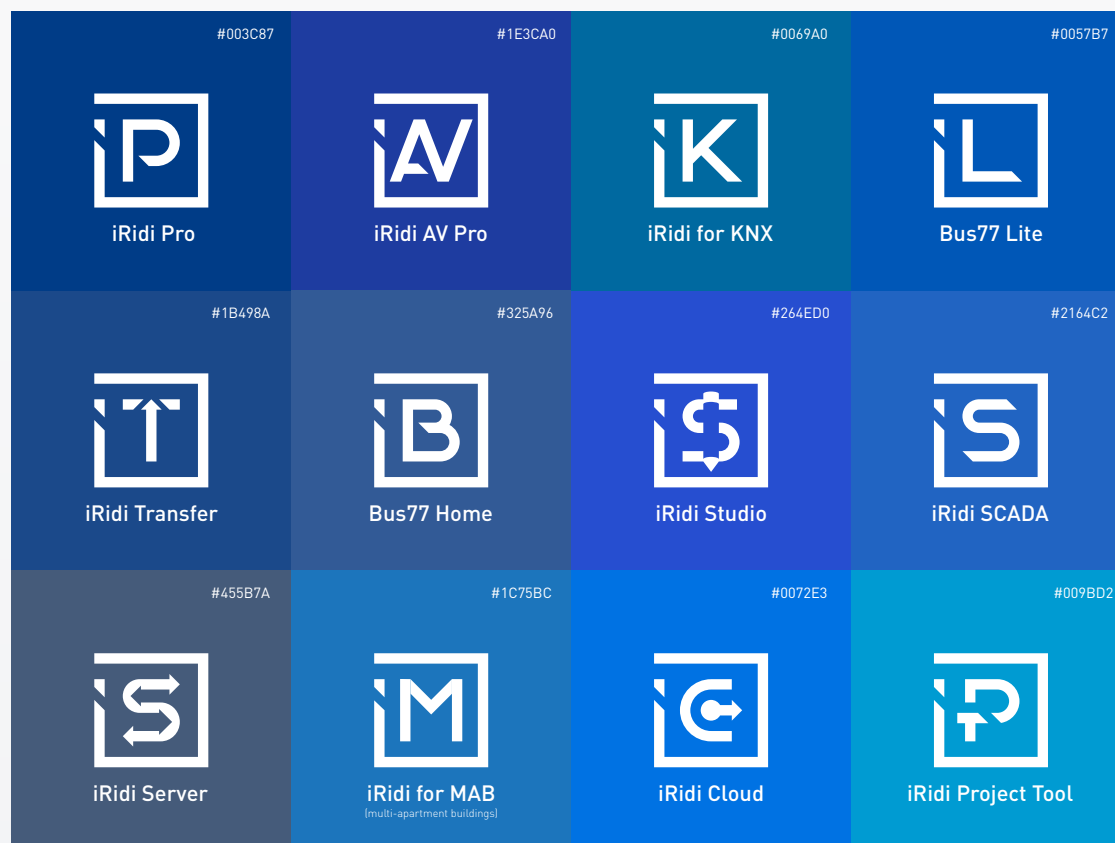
#003C87
iP
iRidi Pro

#1E3CA0
iAV
iRidi AV Pro

#0069A0
iK
iRidi for KNX

#0057B7
iL
Bus77 Lite

#1B498A
iT
iRidi Transfer

#325A96
iB
Bus77 Home

#264ED0
i$
iRidi Studio

#2164C2
iS
iRidi SCADA

#455B7A
iS
iRidi Server

#1C75BC
iM
iRidi for MAB
(multi-apartment buildings)

#0072E3
iC
iRidi Cloud

#009BD2
iP
iRidi Project Tool